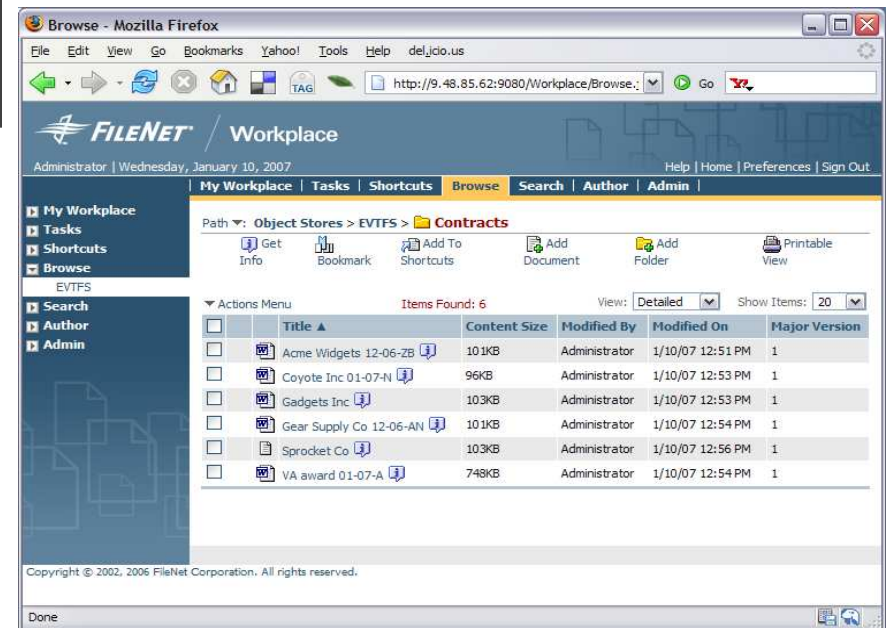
Browse - Mozilla Firefox

File Edit View Go Bookmarks Yahoo! Tools Help del.icio.us

TAG http://9.48.85.62:9080/Workplace/Browse.: Go Y!

FILENET Workplace

Administrator | Wednesday, January 10, 2007

Help | Home | Preferences | Sign Out

My Workplace | Tasks | Shortcuts | Browse | Search | Author | Admin |

My Workplace
Tasks
Shortcuts
Browse
EVTFS
Search
Author
Admin

Path: Object Stores > EVTFS > Contracts

Get Info
Bookmark
Add To Shortcuts
Add Document
Add Folder
Printable View

Actions Menu
Items Found: 6
View: Detailed
Show Items: 20

| | | Title ▲ | Content Size | Modified By | Modified On | Major Version |
|---|---|---|---|---|---|---|
| | | Acme Widgets 12-06-ZB | 101KB | Administrator | 1/10/07 12:51 PM | 1 |
| | | Coyote Inc 01-07-N | 96KB | Administrator | 1/10/07 12:53 PM | 1 |
| | | Gadgets Inc | 103KB | Administrator | 1/10/07 12:53 PM | 1 |
| | | Gear Supply Co 12-06-AN | 101KB | Administrator | 1/10/07 12:54 PM | 1 |
| | | Sprocket Co | 103KB | Administrator | 1/10/07 12:56 PM | 1 |
| | | VA award 01-07-A | 748KB | Administrator | 1/10/07 12:54 PM | 1 |

Copyright © 2002, 2006 FileNet Corporation. All rights reserved.

Done